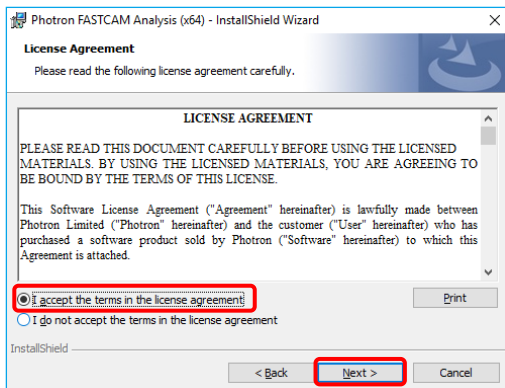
Photron FASTCAM Analysis (x64) - InstallShield Wizard

License Agreement

Please read the following license agreement carefully.

LICENSE AGREEMENT

PLEASE READ THIS DOCUMENT CAREFULLY BEFORE USING THE LICENSED MATERIALS. BY USING THE LICENSED MATERIALS, YOU ARE AGREEING TO BE BOUND BY THE TERMS OF THIS LICENSE.

This Software License Agreement ("Agreement" hereinafter) is lawfully made between Photron Limited ("Photron" hereinafter) and the customer ("User" hereinafter) who has purchased a software product sold by Photron ("Software" hereinafter) to which this Agreement is attached.

I accept the terms in the license agreement

Print

I do not accept the terms in the license agreement

InstallShield

< Back

Next >

Cancel